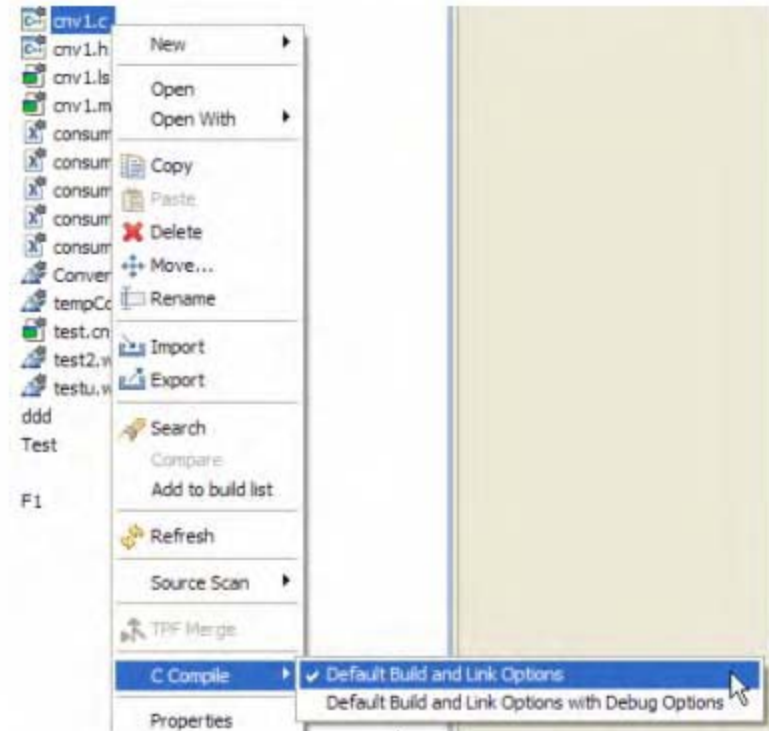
cnv1.c
cnv1.h
cnv1.ls
cnv1.m
consum
consum
consum
consum
consum
Conver
tempCc
test.cn
test2.w
testu.w
ddd
Test

F1

New
Open
Open With
Copy
Paste
Delete
Move...
Rename
Import
Export
Search
Compare
Add to build list
Refresh
Source Scan
TPF Merge
C Compile
Properties

✔ Default Build and Link Options
Default Build and Link Options with Debug Options